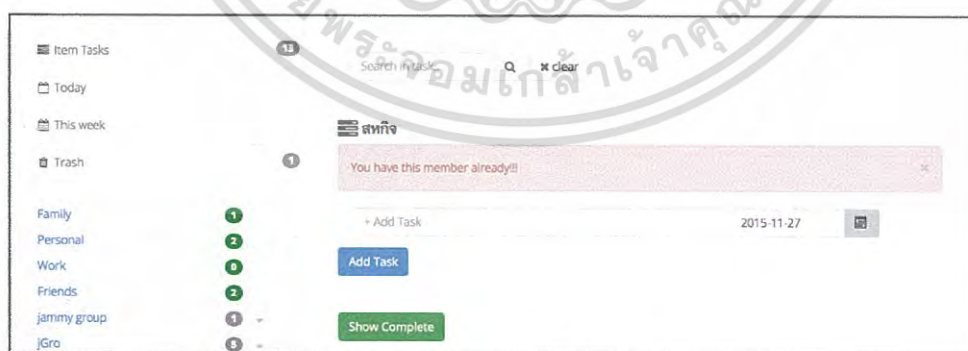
Item Tasks 13

Today

This week

Trash 1

Family 1
Personal 2
Work 0
Friends 2
jammy group 1
jGro 5

Search in task Q ✖ clear

สหกิจ

You have this member already!!! ×

+ Add Task 2015-11-27

Add Task

Show Complete

มหาวิทยาลัยแม่โจ้